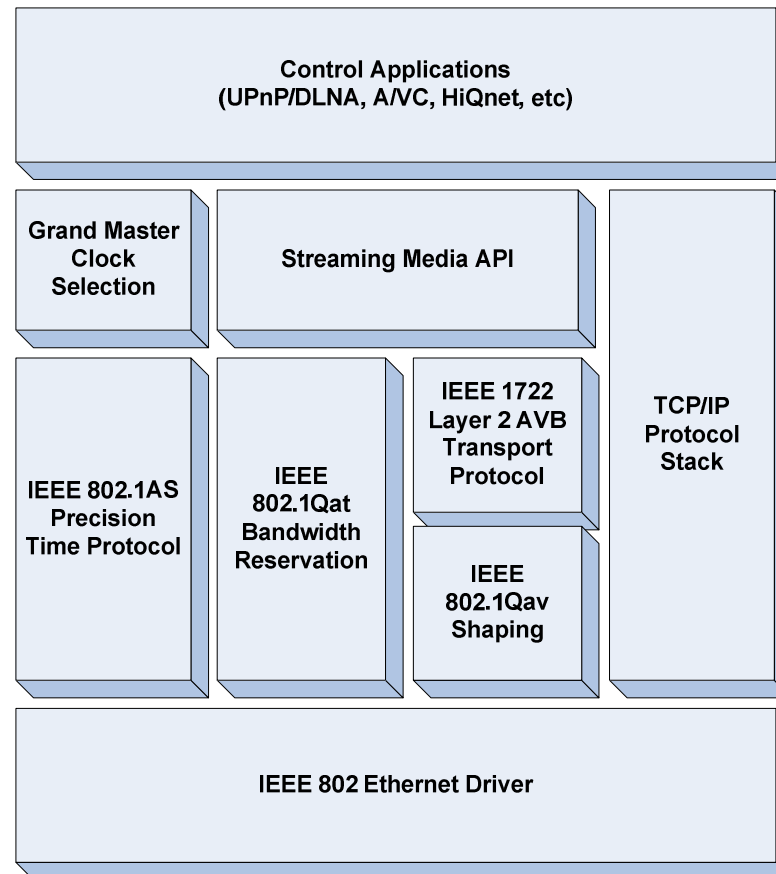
Control Applications
(UPnP/DLNA, A/VC, HiQnet, etc)

Grand Master Clock Selection

Streaming Media API

TCP/IP Protocol Stack

IEEE 802.1AS Precision Time Protocol

IEEE 802.1Qat Bandwidth Reservation

IEEE 1722 Layer 2 AVB Transport Protocol

IEEE 802.1Qav Shaping

IEEE 802 Ethernet Driver